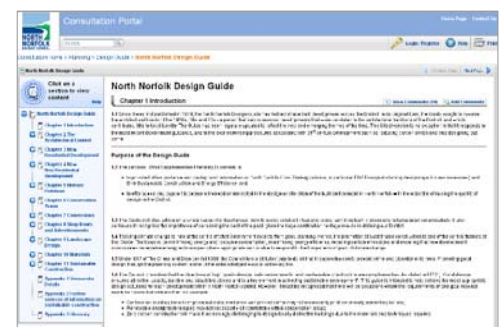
Consultation Portal

Home Page | Contact Us

Login / Register | Help | Print

North Norfolk Design Guide

Click on a section to view content

North Norfolk Design Guide

Chapter 1 Introduction

Chapter 2 The Architectural Context

Chapter 3 New Residential Development

Chapter 4 New Non-residential Development

Chapter 5 Historic Features

Chapter 6 Conservation Areas

Chapter 7 Conversions

Chapter 8 Shop fronts and Advertisements

Chapter 9 Landscape Design

Chapter 10 Materials

Chapter 11 Sustainable Construction

Appendix 1 Decorative Details

Appendix 2 Further sources of information on sustainable construction

Appendix 3 Glossary

North Norfolk Design Guide

Chapter 1 Introduction

View Comments | Add Comments

Purpose of the Design Guide

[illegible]